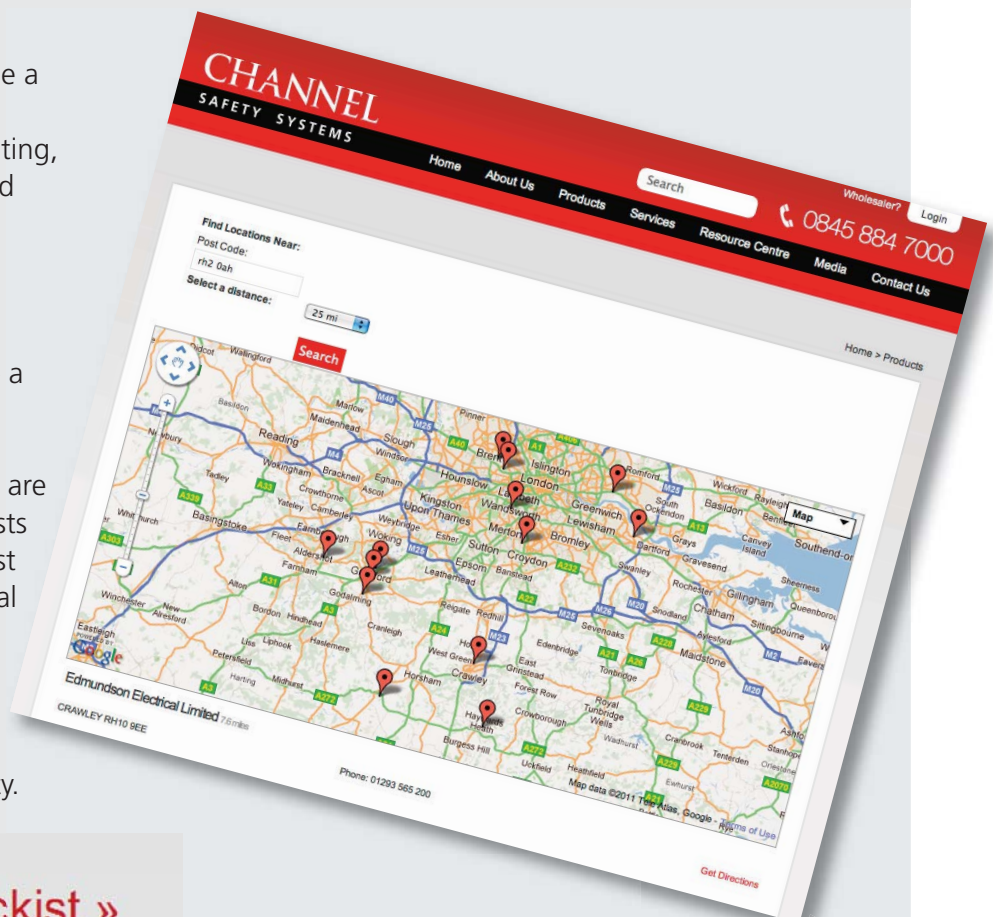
e a

ting,
d

a

are
sts
st
al

y.

ckist »

CHANNEL
SAFETY SYSTEMS

Home About Us Products Services Resource Centre Media Contact Us

Search

Wholesaler? Login

0845 884 7000

Find Locations Near:
Post Code:
rh2 0ah
Select a distance:
25 mi

Search

Home > Products

Map

Didcot Wallingford Marlow Maidenhead Reading Slough Windsor Newbury Basildon Bracknell Wokingham Egham Ascot Crowthorne Tadley Yateley Camberley Basingstoke Whitchurch Fleet Farnborough Aldershot Woking Weybridge Esher Farnham Guildford Godalming Alton Winchester New Alresford Bordon Hindhead Haslemere Cranleigh Liss Petersfield Harting Midhurst Horsham Eastleigh Pinner Brent Islington London Hounslow Kingston Upon Thames Lambeth Wandsworth Merton Sutton Croydon Epsom Banstead Leatherhead Reigate Redhill Greenwich Lewisham Bromley Romford South Ockendon Basildon Wickford Rayleigh Benfleet Grays Canvey Island Southend-on Dartford Gravesend Swanley Rochester Gillingham Chatham Sheerness Queenborough Sittingbourne Snodland Aylesford Maidstone Sevenoaks Edenbridge Tonbridge Royal Tunbridge Wells Crowborough Forest Row East Grinstead Crawley Horley West Green Haywards Heath Burgess Hill Uckfield Heathfield Wadhurst Cranbrook Tenterden Ewhurst Stanhope Ashford

M40 M25 M4 A40 A1 A406 M3 A33 A339 A303 A31 A24 A23 M23 A22 A21 A26 M20 M26 A2 A12 M2 A3 A272 A229 A2070 A228 A29

Map data ©2011 Tele Atlas, Google - Terms of Use

Edmundson Electrical Limited 7.6 miles
CRAWLEY RH10 9EE

Phone: 01293 565 200

Get Directions